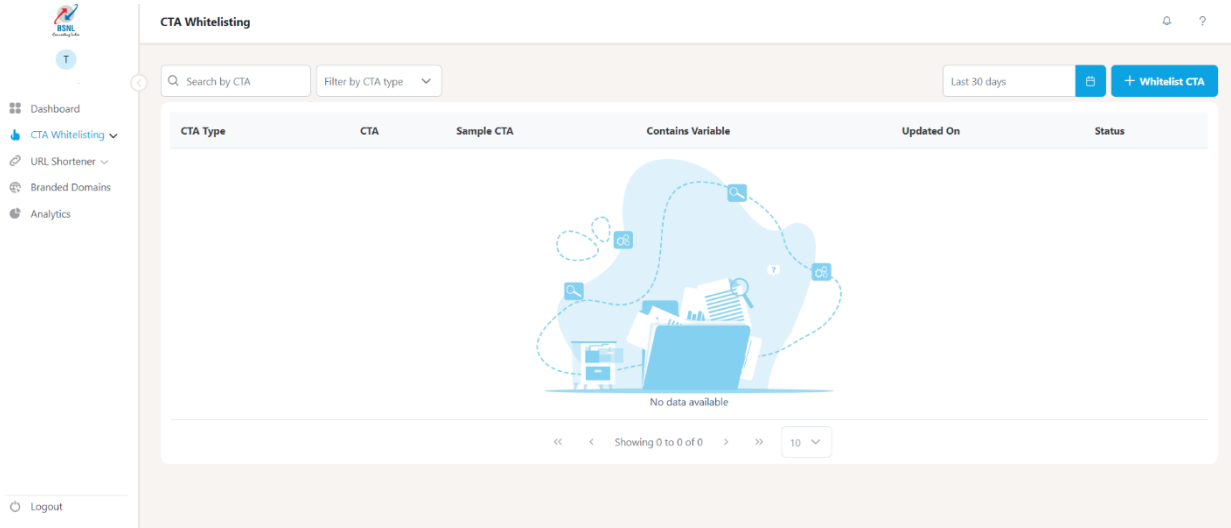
BSNL
Connecting India

T

Dashboard
CTA Whitelisting
URL Shortener
Branded Domains
Analytics

Logout

CTA Whitelisting

Search by CTA
Filter by CTA type
Last 30 days
+ Whitelist CTA

| CTA Type | CTA | Sample CTA | Contains Variable | Updated On | Status |
|---|---|---|---|---|---|

?

No data available

Showing 0 to 0 of 0
10